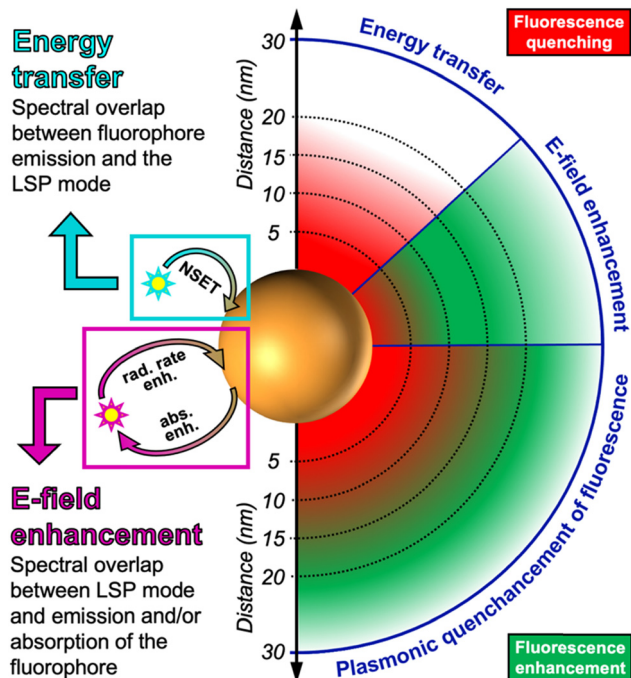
Energy transfer

Spectral overlap between fluorophore emission and the LSP mode

NSET

rad. rate enh.

abs. enh.

E-field enhancement

Spectral overlap between LSP mode and emission and/or absorption of the fluorophore

Fluorescence quenching

Energy transfer

E-field enhancement

Plasmonic quenchancement of fluorescence

Fluorescence enhancement

Distance (nm)

30
20
15
10
5

5
10
15
20
30

Distance (nm)